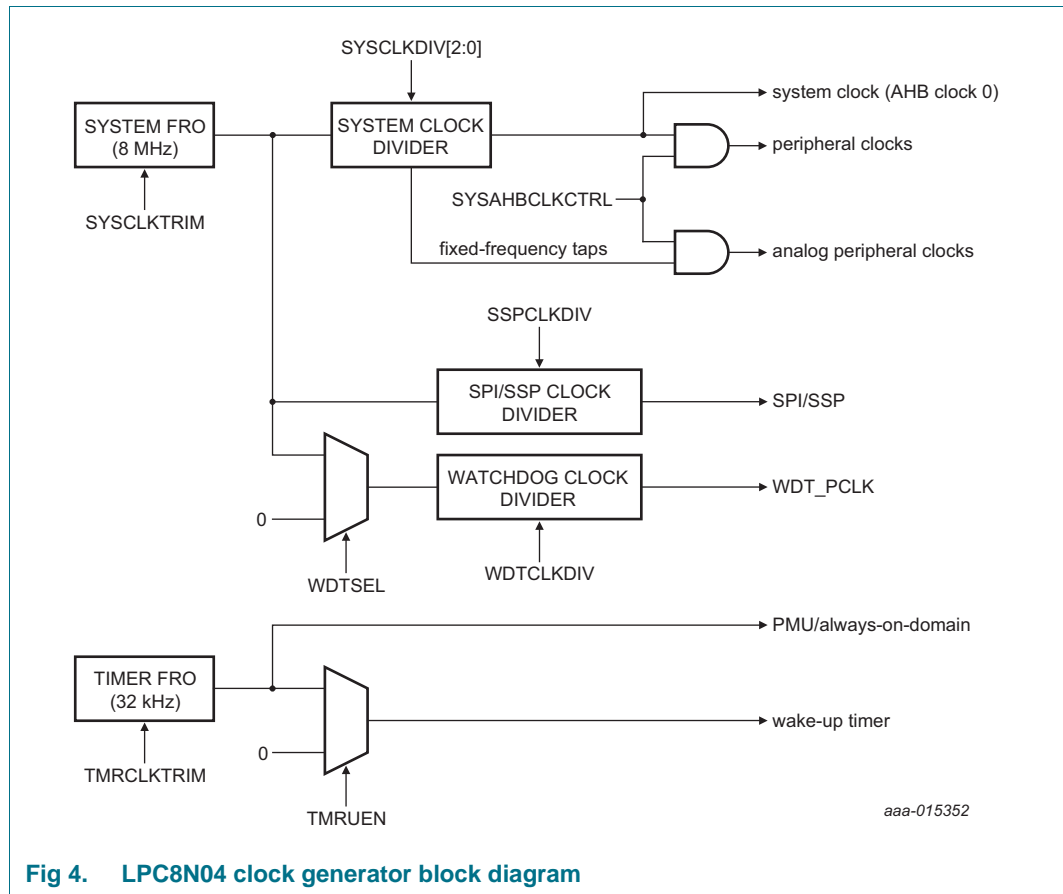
SYSCLKDIV[2:0]

system clock (AHB clock 0)

SYSTEM FRO (8 MHz)

SYSTEM CLOCK DIVIDER

peripheral clocks

SYSCLKTRIM

SYSAHBCLKCTRL

fixed-frequency taps

analog peripheral clocks

SSPCLKDIV

SPI/SSP CLOCK DIVIDER

SPI/SSP

WATCHDOG CLOCK DIVIDER

WDT_PCLK

0

WDTSEL

WDTCLKDIV

PMU/always-on-domain

TIMER FRO (32 kHz)

wake-up timer

0

TMRCLKTRIM

TMRUEN

aaa-015352

Fig 4. LPC8N04 clock generator block diagram